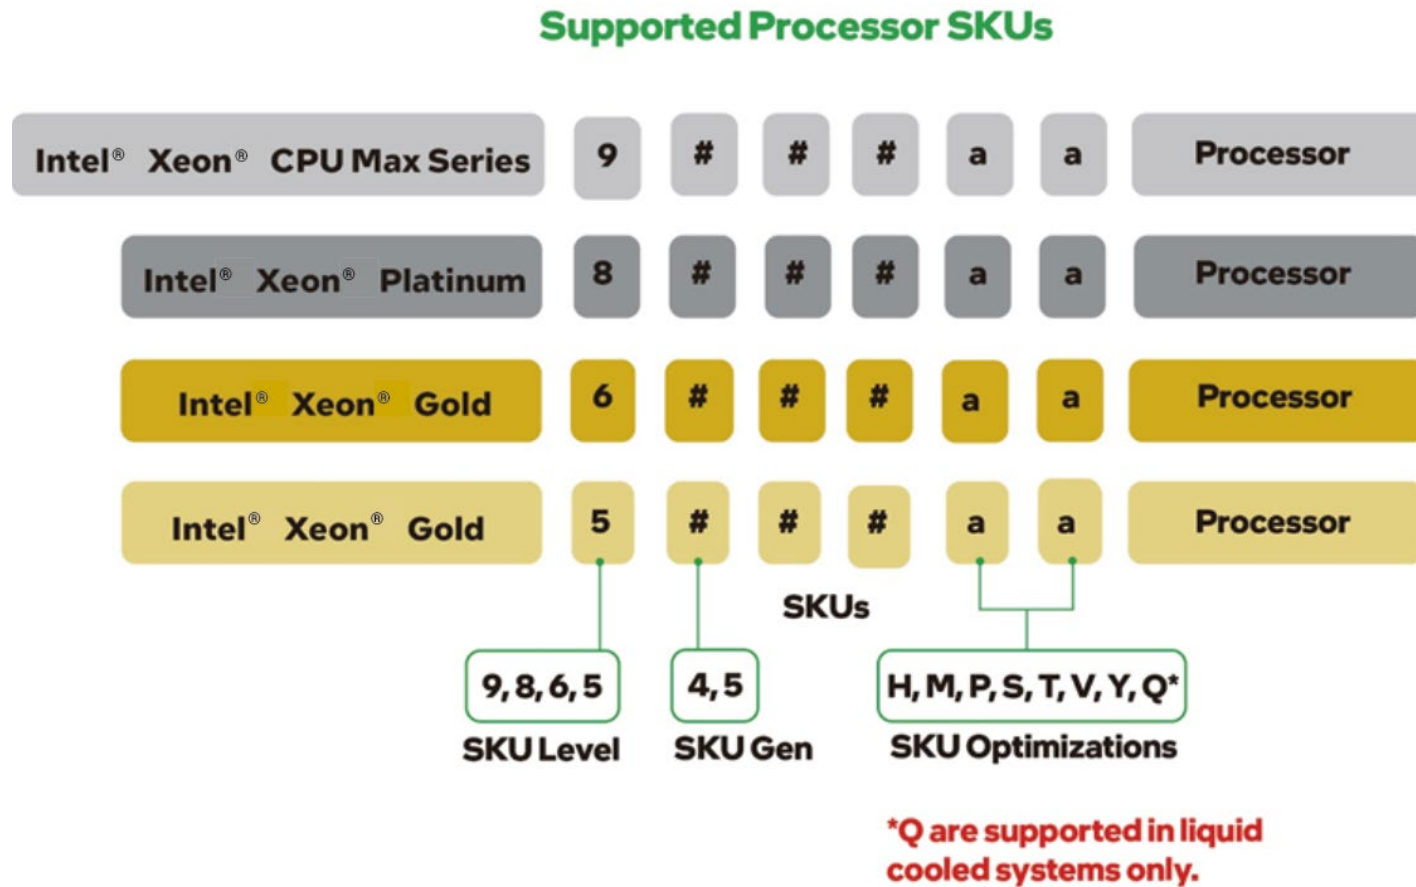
Supported Processor SKUs

| Intel® Xeon® CPU Max Series | 9 | # | # | # | a | a | Processor |
|---|---|---|---|---|---|---|---|
| Intel® Xeon® Platinum | 8 | # | # | # | a | a | Processor |
| Intel® Xeon® Gold | 6 | # | # | # | a | a | Processor |
| Intel® Xeon® Gold | 5 | # | # | # | a | a | Processor |

SKUs

9, 8, 6, 5
SKU Level

4, 5
SKU Gen

H, M, P, S, T, V, Y, Q*
SKU Optimizations

*Q are supported in liquid cooled systems only.